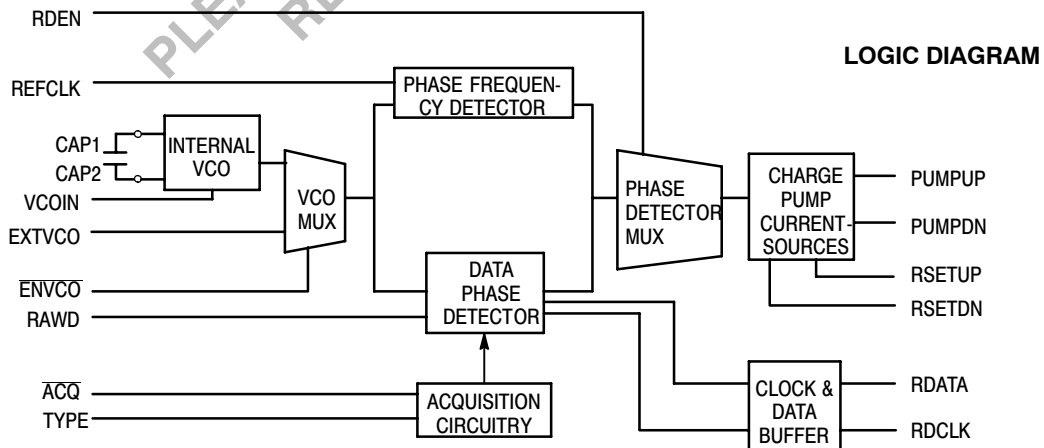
PLEASE RE

LOGIC DIAGRAM

RDEN

REFCLK

PHASE FREQUENCY DETECTOR

CAP1

CAP2

INTERNAL VCO

VCOIN

EXTVCO

VCO MUX

$\overline{ENVCO}$

RAWD

DATA PHASE DETECTOR

PHASE DETECTOR MUX

CHARGE PUMP CURRENT-SOURCES

PUMPUP

PUMPDN

RSETUP

RSETDN

$\overline{ACQ}$

TYPE

ACQUISITION CIRCUITRY

CLOCK & DATA BUFFER

RDATA

RDCLK